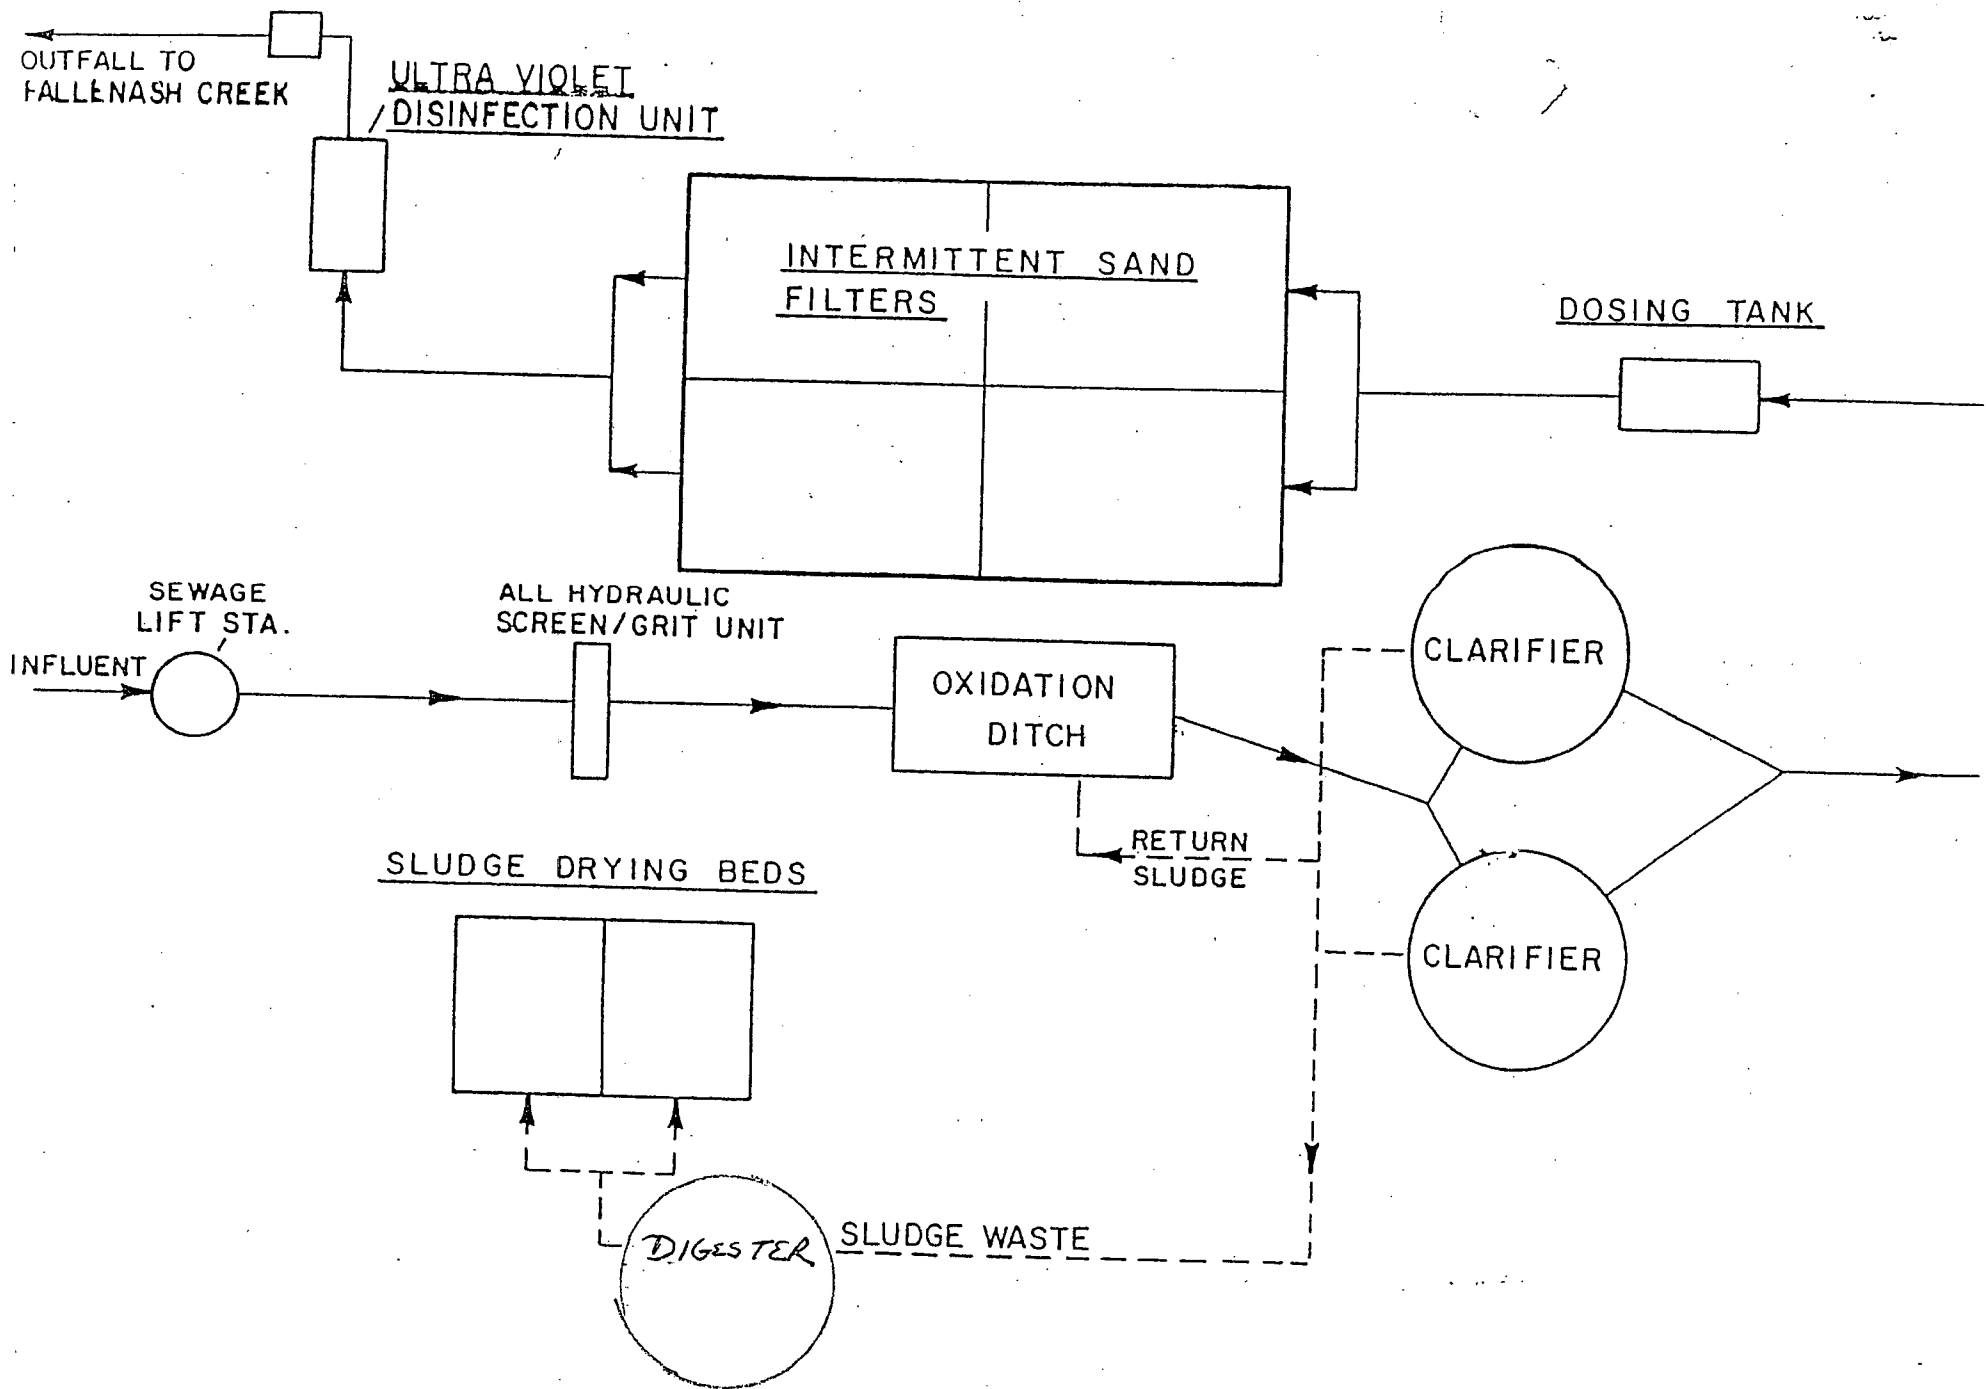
OUTFALL TO FALLENASH CREEK

ULTRA VIOLET DISINFECTION UNIT

INTERMITTENT SAND FILTERS

DOSING TANK

SEWAGE LIFT STA.

INFLUENT

ALL HYDRAULIC SCREEN/GRIT UNIT

OXIDATION DITCH

CLARIFIER

CLARIFIER

RETURN SLUDGE

SLUDGE DRYING BEDS

DIGESTER

SLUDGE WASTE